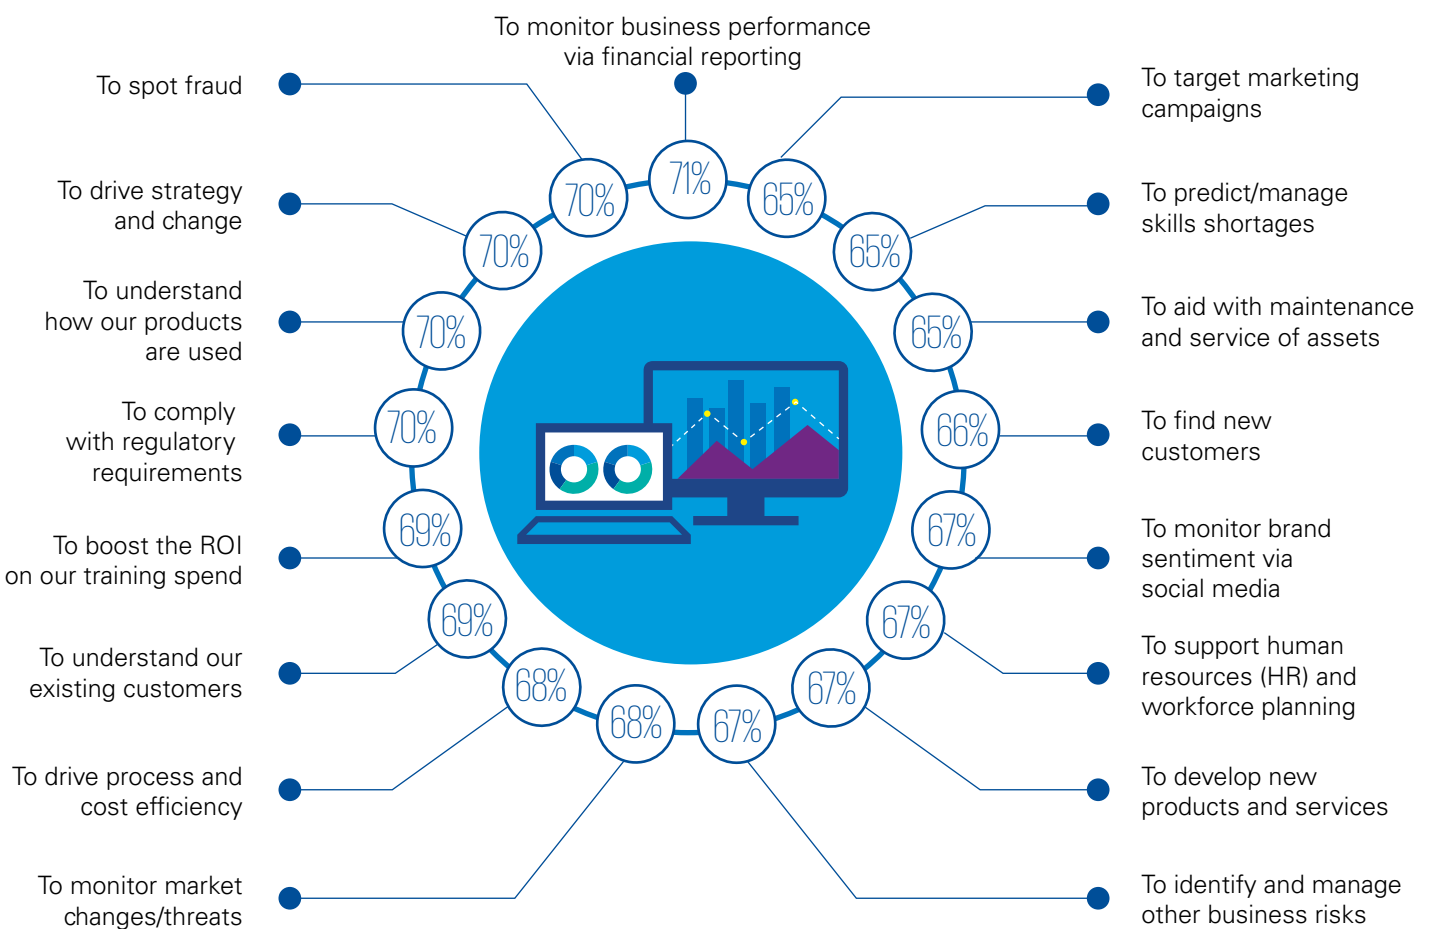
To monitor business performance via financial reporting

71%

To spot fraud

70%

To drive strategy and change

70%

To understand how our products are used

70%

To comply with regulatory requirements

70%

To boost the ROI on our training spend

69%

To understand our existing customers

69%

To drive process and cost efficiency

68%

To monitor market changes/threats

68%

To target marketing campaigns

65%

To predict/manage skills shortages

65%

To aid with maintenance and service of assets

65%

To find new customers

66%

To monitor brand sentiment via social media

67%

To support human resources (HR) and workforce planning

67%

To develop new products and services

67%

To identify and manage other business risks

67%